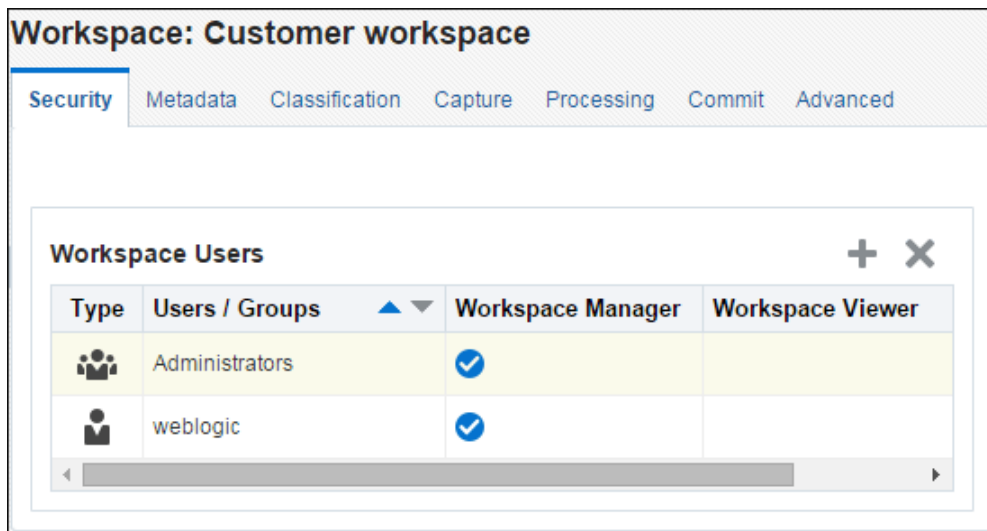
Workspace: Customer workspace

Security Metadata Classification Capture Processing Commit Advanced

Workspace Users

| Type | Users / Groups | Workspace Manager | Workspace Viewer |
|---|---|---|---|
| | Administrators | | |
| | weblogic | | |